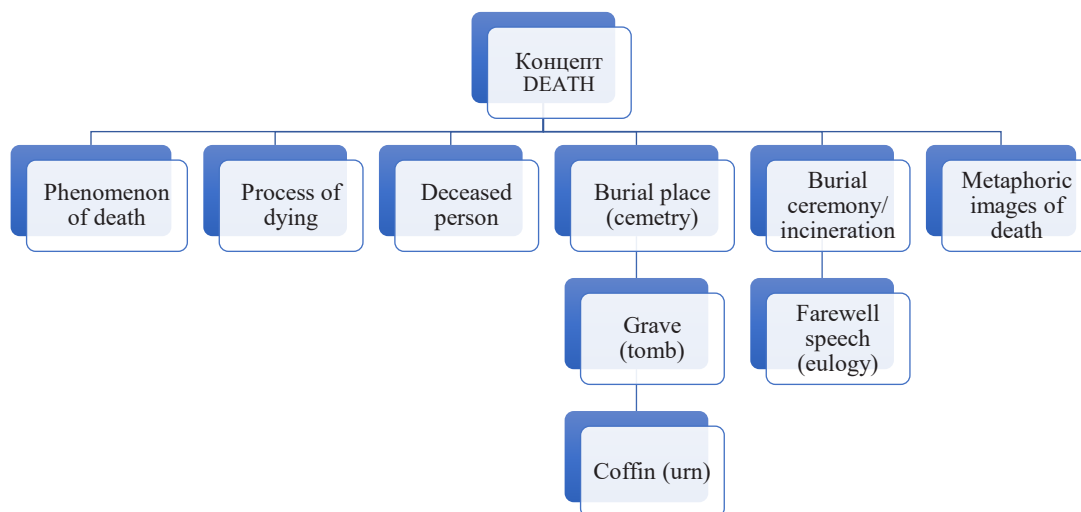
Концепт DEATH

Phenomenon of death

Process of dying

Deceased person

Burial place (cemetry)

Burial ceremony/ incineration

Metaphoric images of death

Grave (tomb)

Farewell speech (eulogy)

Coffin (urn)